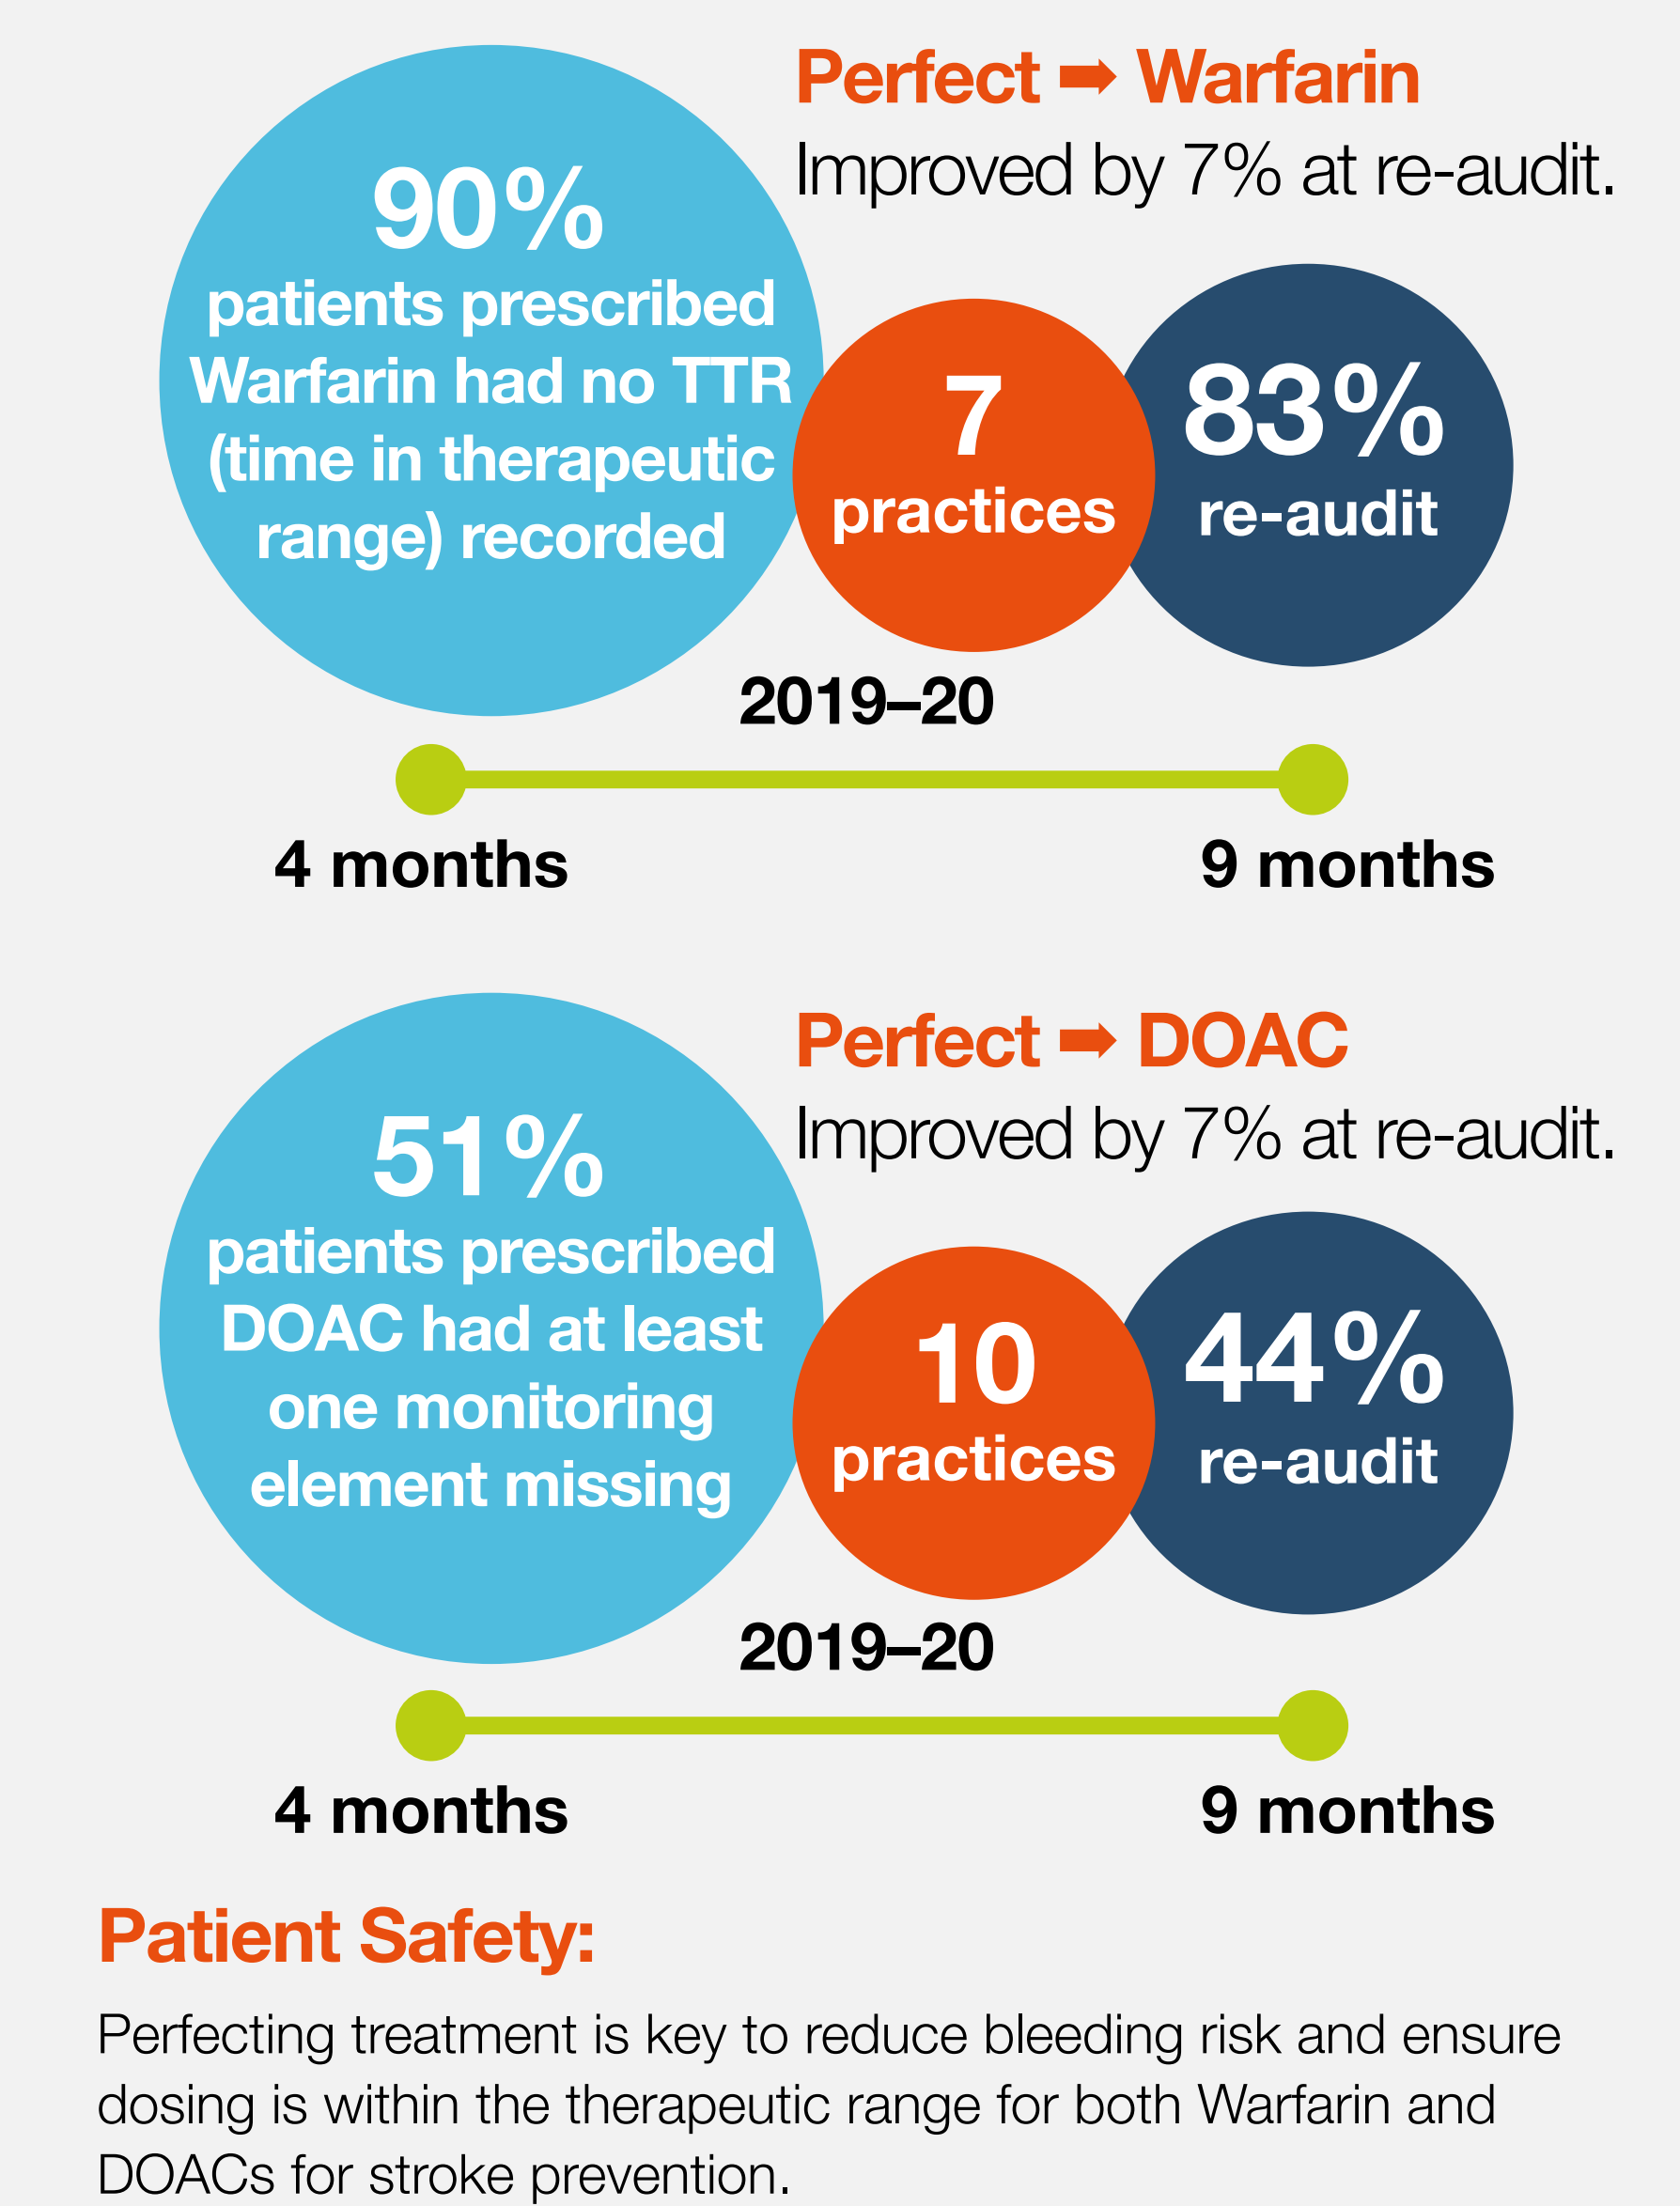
Perfect ➡ Warfarin
Improved by 7% at re-audit.

90%
patients prescribed Warfarin had no TTR (time in therapeutic range) recorded

7
practices

83%
re-audit

2019–20

4 months

9 months

Perfect ➡ DOAC
Improved by 7% at re-audit.

51%
patients prescribed DOAC had at least one monitoring element missing

10
practices

44%
re-audit

2019–20

4 months

9 months

Patient Safety:

Perfecting treatment is key to reduce bleeding risk and ensure dosing is within the therapeutic range for both Warfarin and DOACs for stroke prevention.